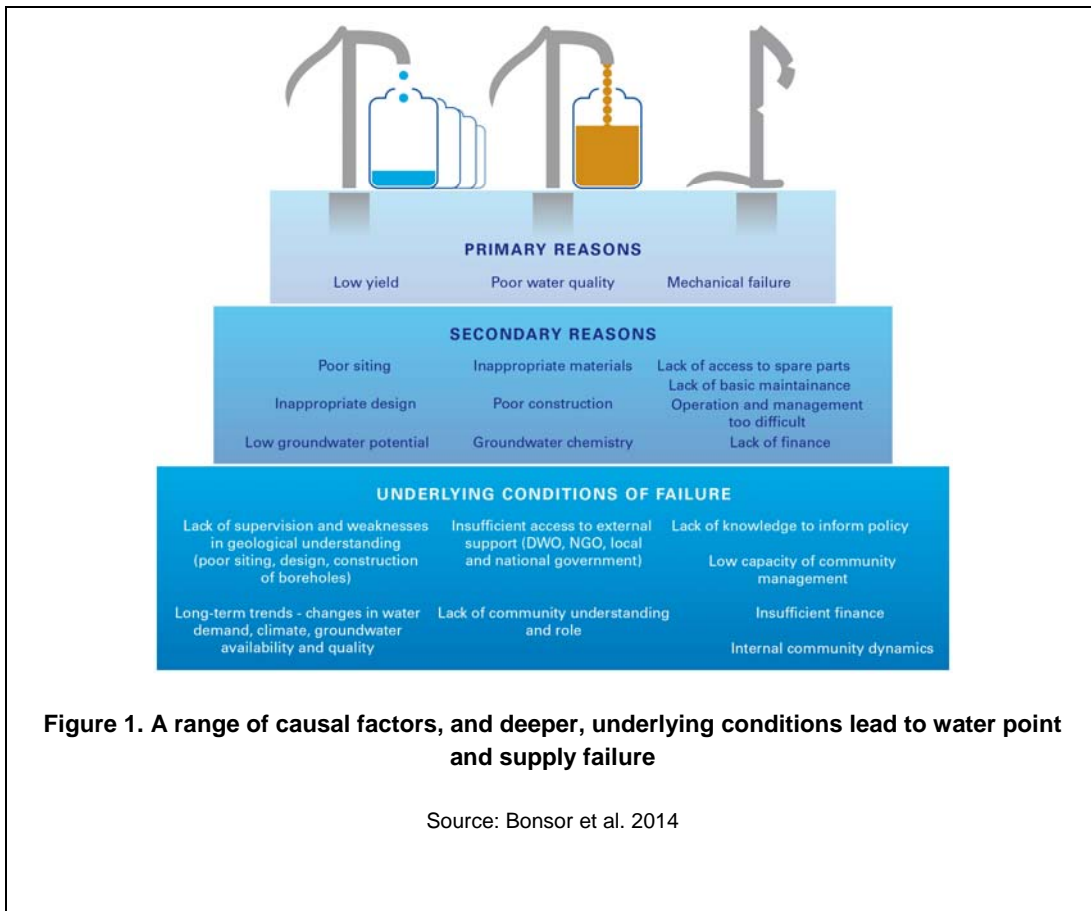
PRIMARY REASONS

Low yield
Poor water quality
Mechanical failure

SECONDARY REASONS

Poor siting
Inappropriate materials
Lack of access to spare parts
Lack of basic maintainance

Inappropriate design
Poor construction
Operation and management too difficult

Low groundwater potential
Groundwater chemistry
Lack of finance

UNDERLYING CONDITIONS OF FAILURE

Lack of supervision and weaknesses in geological understanding (poor siting, design, construction of boreholes)

Insufficient access to external support (DWO, NGO, local and national government)

Lack of knowledge to inform policy

Low capacity of community management

Long-term trends - changes in water demand, climate, groundwater availability and quality

Lack of community understanding and role

Insufficient finance

Internal community dynamics

Figure 1. A range of causal factors, and deeper, underlying conditions lead to water point and supply failure

Source: Bonsor et al. 2014